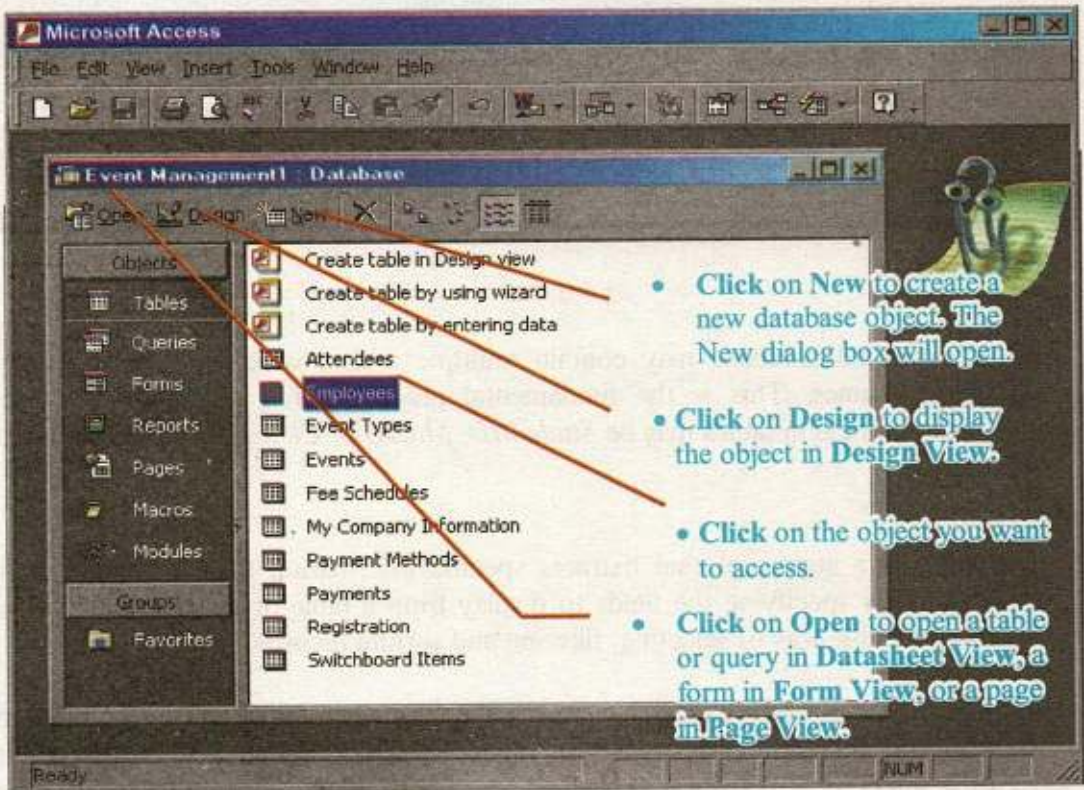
Microsoft Access

File Edit View Insert Tools Window Help

Event Management1 : Database

Open Design New

Objects

Tables

Queries

Forms

Reports

Pages

Macros

Modules

Groups

Favorites

Create table in Design view

Create table by using wizard

Create table by entering data

Attendees

Employees

Event Types

Events

Fee Schedules

My Company Information

Payment Methods

Payments

Registration

Switchboard Items

• Click on New to create a new database object. The New dialog box will open.

• Click on Design to display the object in Design View.

• Click on the object you want to access.

• Click on Open to open a table or query in Datasheet View, a form in Form View, or a page in Page View.

Ready

NUM